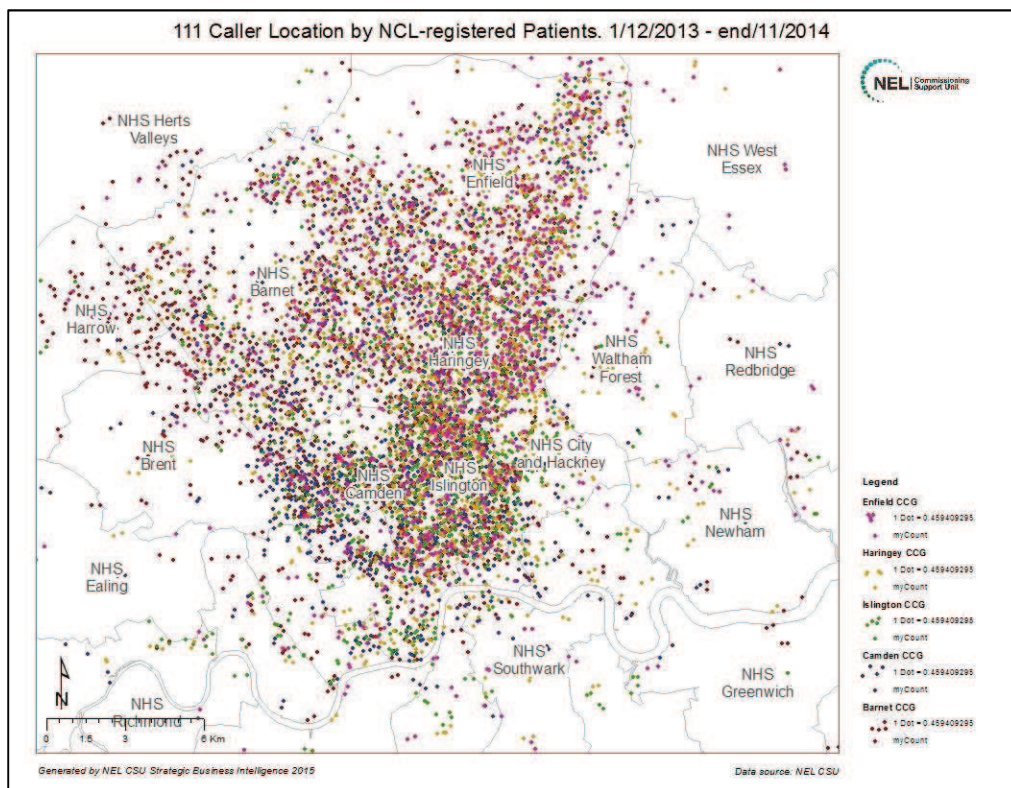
111 Caller Location by NCL-registered Patients. 1/12/2013 - end/11/2014

NEL Commissioning Support Unit

NHS Herts Valleys

NHS Enfield

NHS West Essex

NHS Barnet

NHS Harrow

NHS Haringey

NHS Waltham Forest

NHS Redbridge

NHS Brent

NHS City and Hackney

NHS Camden

NHS Islington

NHS Newham

NHS Ealing

NHS Southwark

NHS Greenwich

NHS Richmond

N

0 1.5 3 6 Km

Legend

Enfield CCG
1 Dot = 0.459409295
myCount

Haringey CCG
1 Dot = 0.459409295
myCount

Islington CCG
1 Dot = 0.459409295
myCount

Camden CCG
1 Dot = 0.459409295
myCount

Barnet CCG
1 Dot = 0.459409295
myCount

Generated by NEL CSU Strategic Business Intelligence 2015

Data source: NEL CSU